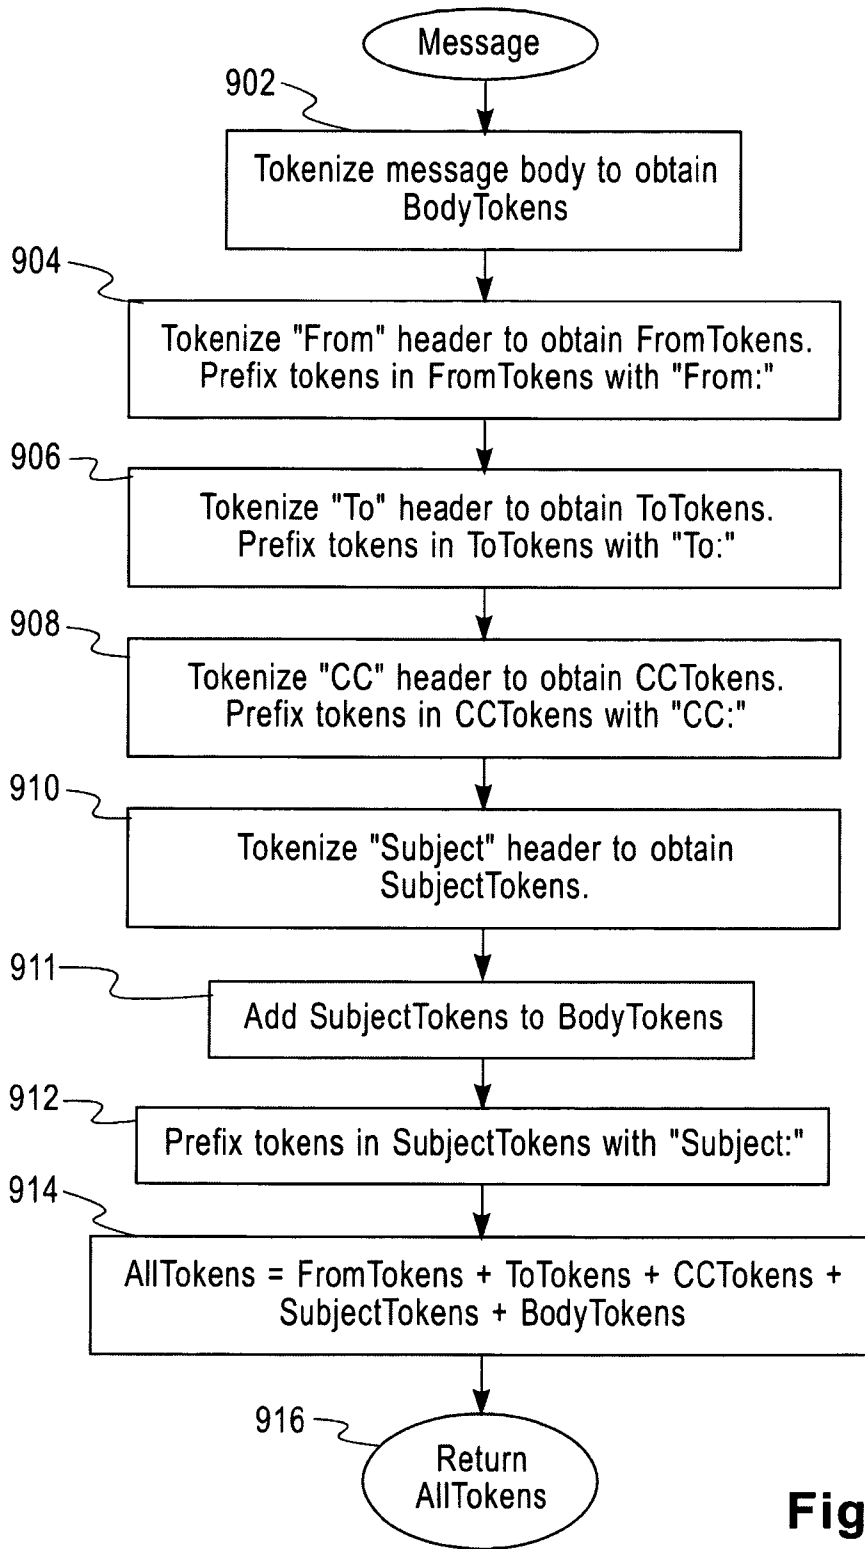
Message

902

Tokenize message body to obtain BodyTokens

904

Tokenize "From" header to obtain FromTokens. Prefix tokens in FromTokens with "From:"

906

Tokenize "To" header to obtain ToTokens. Prefix tokens in ToTokens with "To:"

908

Tokenize "CC" header to obtain CCTokens. Prefix tokens in CCTokens with "CC:"

910

Tokenize "Subject" header to obtain SubjectTokens.

911

Add SubjectTokens to BodyTokens

912

Prefix tokens in SubjectTokens with "Subject:"

914

AllTokens = FromTokens + ToTokens + CCTokens + SubjectTokens + BodyTokens

916

Return AllTokens

Fig